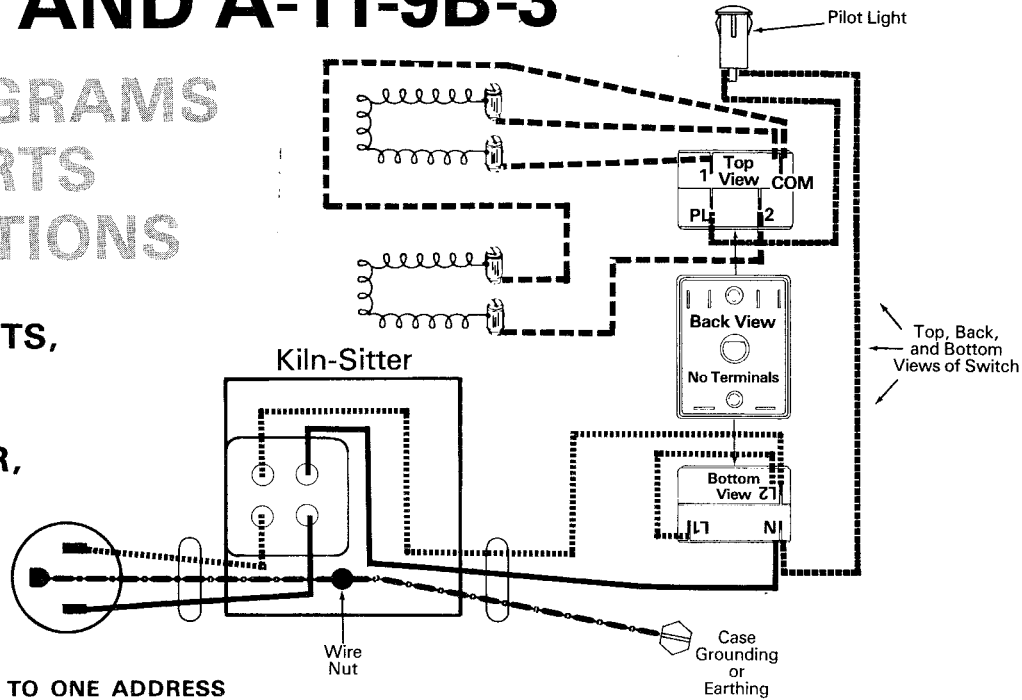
AND A-11-9B-3

GRAMS
RTS
TIONS

TS,

R,

Pilot Light

Top View
1
COM
PL
2

Back View
No Terminals

Top, Back, and Bottom Views of Switch

Kiln-Sitter

Bottom View
L2
L1
N

Wire Nut

Case Grounding or Earthing

TO ONE ADDRESS